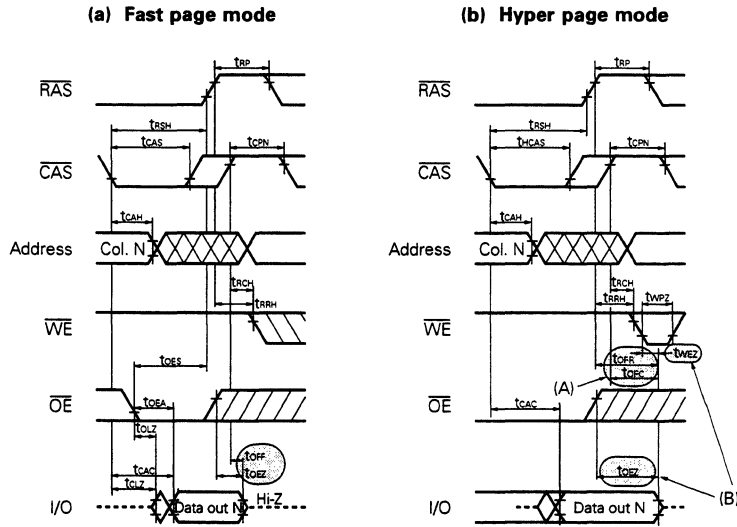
(a) Fast page mode

$t_{RP}$

$\overline{RAS}$

$t_{RSH}$

$t_{CAS}$

$t_{CPN}$

$\overline{CAS}$

$t_{CAH}$

Address

Col. N

$t_{RCH}$

$t_{RRH}$

$\overline{WE}$

$t_{OES}$

$\overline{OE}$

$t_{OEA}$

$t_{OLZ}$

$t_{OFF}$

$t_{OEZ}$

$t_{CAC}$

$t_{CLZ}$

I/O

Data out N

Hi-Z

(b) Hyper page mode

$t_{RP}$

$\overline{RAS}$

$t_{RSH}$

$t_{HCAS}$

$t_{CPN}$

$\overline{CAS}$

$t_{CAH}$

Address

Col. N

$t_{RCH}$

$t_{RRH}$

$t_{WPZ}$

$\overline{WE}$

$t_{OFR}$

$t_{OFC}$

$t_{WEZ}$

(A)

$\overline{OE}$

$t_{CAC}$

$t_{OEZ}$

(B)

I/O

Data out N